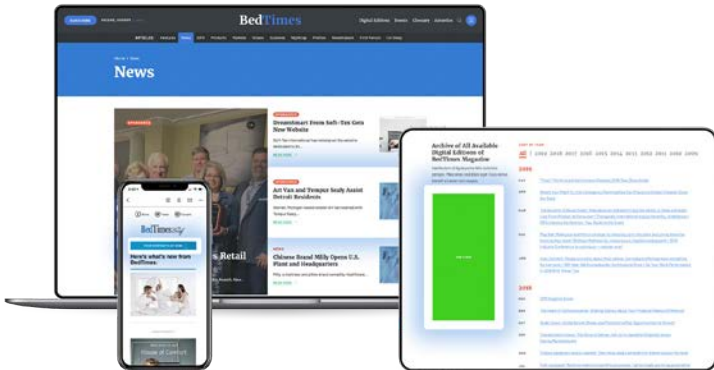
SUBSCRIBE

BedTimes

Digital Editions Events Glossary Advertise

News

Dreamstuart From Soft-Tex Gets New Website

READ MORE

Art Van and Tempur Sealy Assist Detroit Residents

READ MORE

NEWS

Chinese Brand Milly Opens U.S. Plant and Headquarters

BedTimes

Here's what's new from BedTimes

s Retail

Archive of All Available Digital Editions of BedTimes Magazine

All

2019

2018